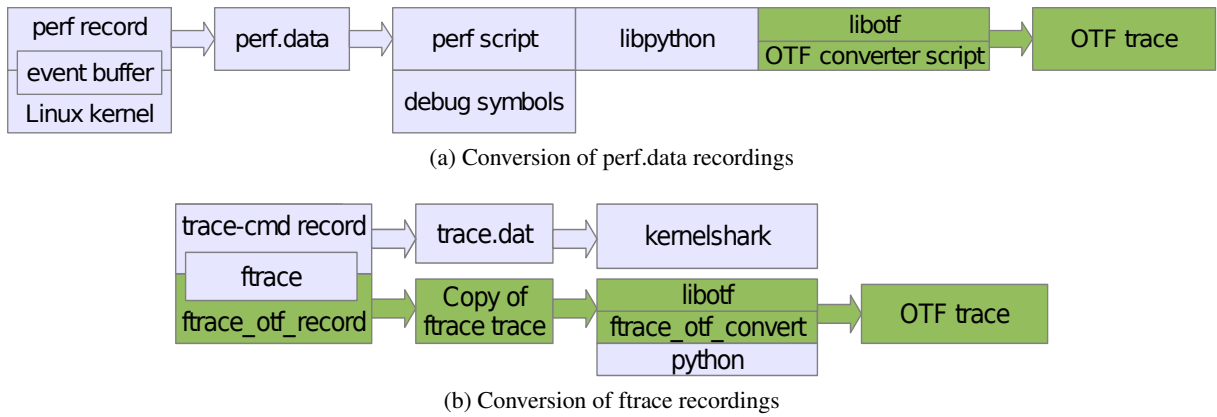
perf record
event buffer
Linux kernel
perf.data
perf script
debug symbols
libpython
libotf
OTF converter script
OTF trace

(a) Conversion of perf.data recordings

trace-cmd record
ftrace
ftrace_otf_record
trace.dat
kernelshark
Copy of ftrace trace
libotf
ftrace_otf_convert
python
OTF trace

(b) Conversion of ftrace recordings